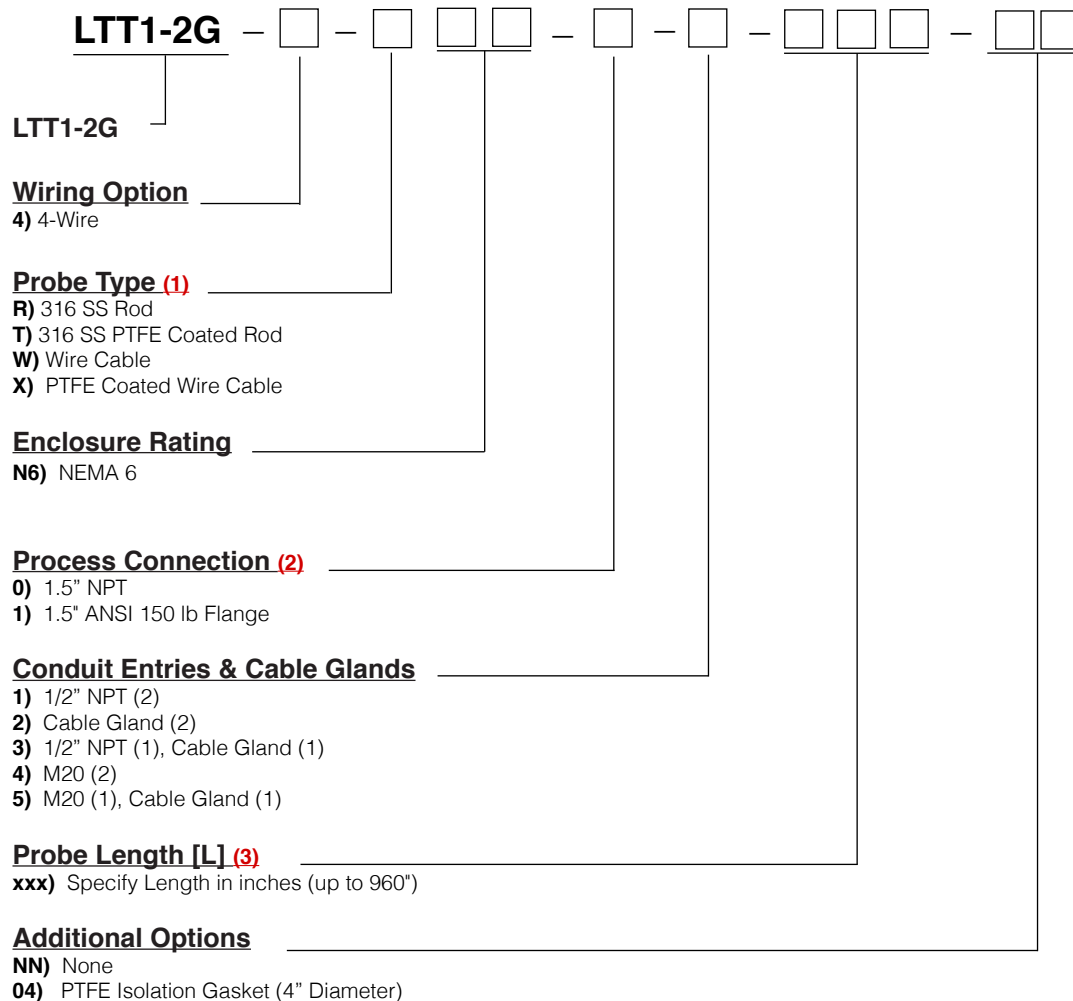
LTT1-2G – □ – □ □□ – □ – □ – □□□ – □□

LTT1-2G

Wiring Option
4) 4-Wire

Probe Type (1)
R) 316 SS Rod
T) 316 SS PTFE Coated Rod
W) Wire Cable
X) PTFE Coated Wire Cable

Enclosure Rating
N6) NEMA 6

Process Connection (2)
0) 1.5" NPT
1) 1.5" ANSI 150 lb Flange

Conduit Entries & Cable Glands
1) 1/2" NPT (2)
2) Cable Gland (2)
3) 1/2" NPT (1), Cable Gland (1)
4) M20 (2)
5) M20 (1), Cable Gland (1)

Probe Length [L] (3)
xxx) Specify Length in inches (up to 960")

Additional Options
NN) None
04) PTFE Isolation Gasket (4" Diameter)